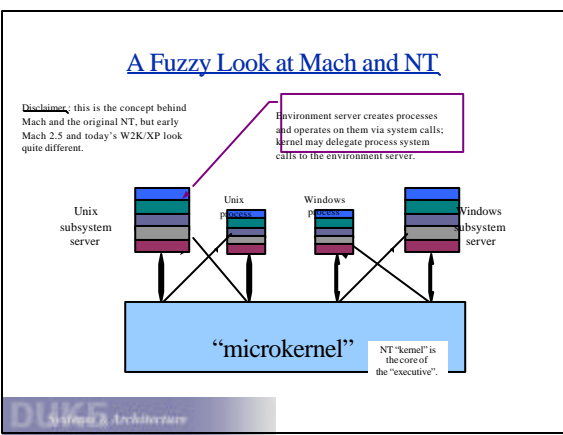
A Fuzzy Look at Mach and NT

Disclaimer: this is the concept behind Mach and the original NT, but early Mach 2.5 and today's W2K/XP look quite different.

Environment server creates processes and operates on them via system calls; kernel may delegate process system calls to the environment server.

Unix subsystem server

Unix process

Windows process

Windows subsystem server

"microkernel"

NT "kernel" is the core of the "executive".

DUKE Systems & Architecture